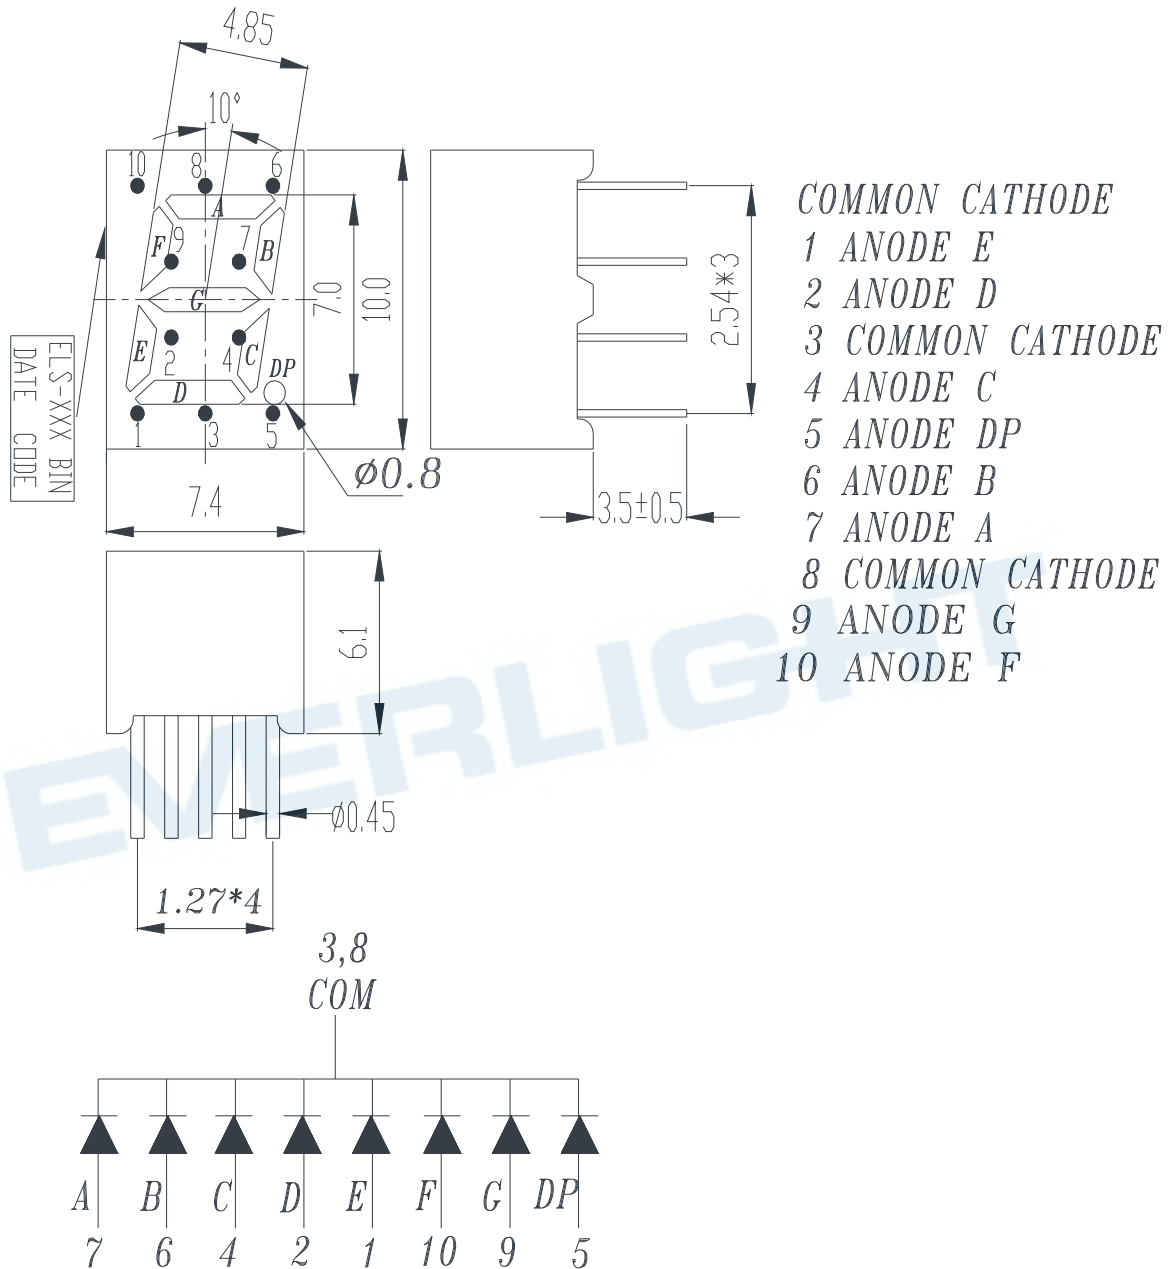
4.85
10°
10 8 6
A
F 9
7 B
G
7.0
10.0
E 2
4 C
DP
D
1 3 5
ELS-XXX BIN
DATE CODE
$\phi 0.8$
7.4
2.54*3
3.5±0.5
COMMON CATHODE
1 ANODE E
2 ANODE D
3 COMMON CATHODE
4 ANODE C
5 ANODE DP
6 ANODE B
7 ANODE A
8 COMMON CATHODE
9 ANODE G
10 ANODE F
6.1
$\phi 0.45$
1.27*4
EVERLIGHT
3,8
COM
A B C D E F G DP
7 6 4 2 1 10 9 5